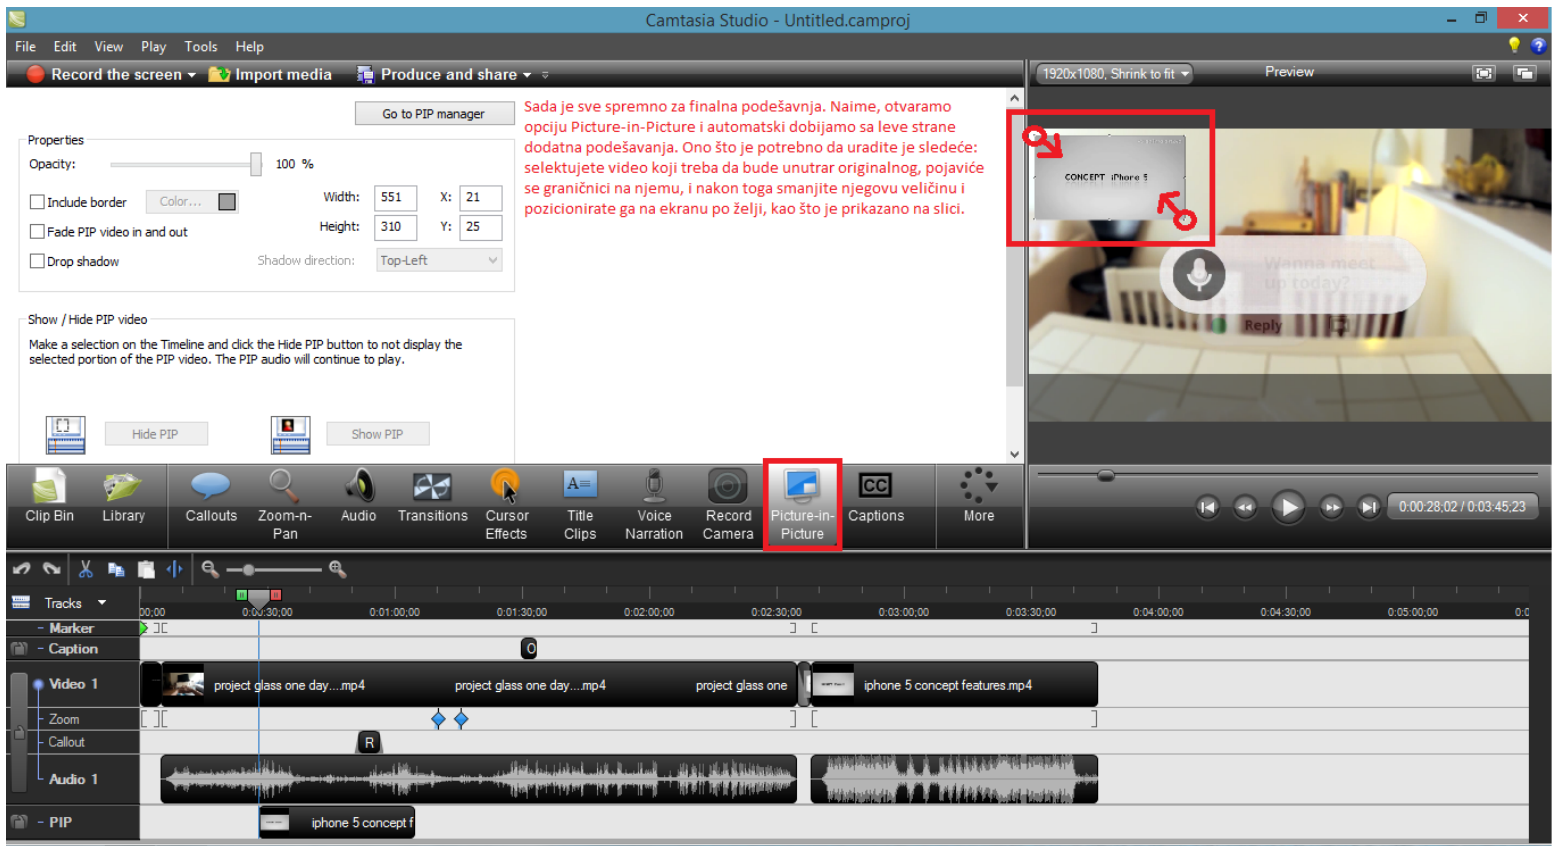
Camtasia Studio - Untitled.camproj

File Edit View Play Tools Help

Record the screen ▾ Import media Produce and share ▾

1920x1080, Shrink to fit ▾ Preview

Go to PIP manager

Sada je sve spremno za finalna podešavnja. Naime, otvaramo opciju Picture-in-Picture i automatski dobijamo sa leve strane dodatna podešavanja. Ono što je potrebno da uradite je sledeće: selektujete video koji treba da bude unutar originalnog, pojaviće se graničnici na njemu, i nakon toga smanjite njegovu veličinu i pozicionirate ga na ekranu po želji, kao što je prikazano na slici.

Properties
Opacity: 100 %
Include border Color...
Fade PIP video in and out
Drop shadow
Width: 551 X: 21
Height: 310 Y: 25
Shadow direction: Top-Left

Show / Hide PIP video
Make a selection on the Timeline and click the Hide PIP button to not display the selected portion of the PIP video. The PIP audio will continue to play.

Hide PIP Show PIP

CONCEPT iPhone 5

Wanna meet up today?
Reply

Clip Bin Library Callouts Zoom-n-Pan Audio Transitions Cursor Effects Title Clips Voice Narration Record Camera Picture-in-Picture Captions More

0:00:28:02 / 0:03:45:23

Tracks ▾
00:00 0:00:30;00 0:01:00;00 0:01:30;00 0:02:00;00 0:02:30;00 0:03:00;00 0:03:30;00 0:04:00;00 0:04:30;00 0:05:00;00 0:0
Marker
Caption
Video 1 project glass one day....mp4 project glass one day....mp4 project glass one iphone 5 concept features.mp4
Zoom
Callout
Audio 1
PIP iphone 5 concept f